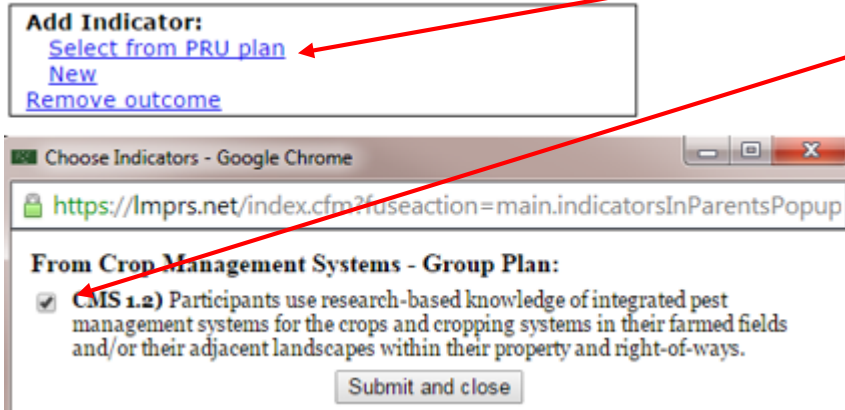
Add Indicator:
Select from PRU plan
New
Remove outcome

Choose Indicators - Google Chrome

https://lmprs.net/index.cfm?fuseaction=main.indicatorsInParentsPopup

From Crop Management Systems - Group Plan:

CMS 1.2) Participants use research-based knowledge of integrated pest management systems for the crops and cropping systems in their farmed fields and/or their adjacent landscapes within their property and right-of-ways.

Submit and close